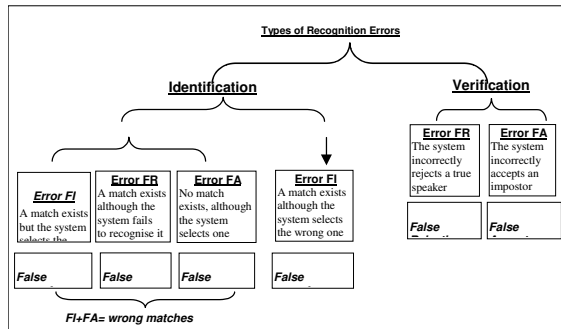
Types of Recognition Errors

Identification

Verification

Error FI
A match exists but the system selects the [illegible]

Error FR
A match exists although the system fails to recognise it

Error FA
No match exists, although the system selects one

Error FI
A match exists although the system selects the wrong one

Error FR
The system incorrectly rejects a true speaker

Error FA
The system incorrectly accepts an impostor

False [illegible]

False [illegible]

False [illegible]

False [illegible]

False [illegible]

False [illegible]

FI+FA= wrong matches